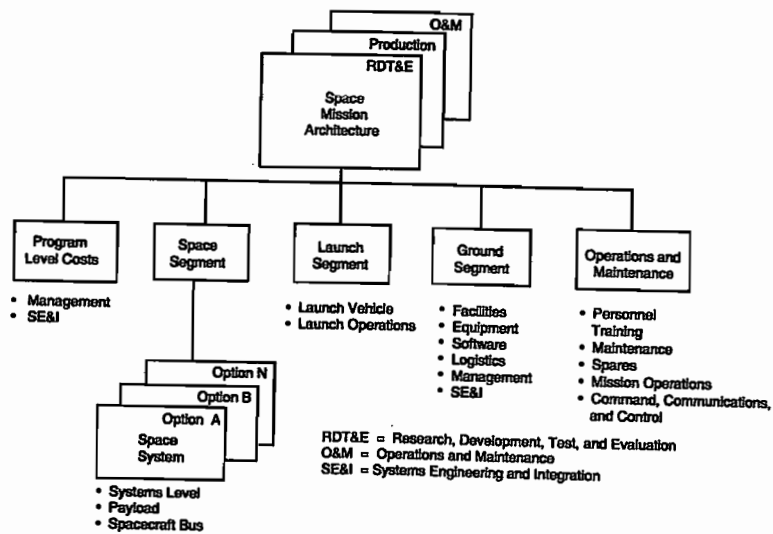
O&M
Production
RDT&E
Space Mission Architecture

Program Level Costs
• Management
• SE&I

Space Segment

Option N
Option B
Option A
Space System
• Systems Level
• Payload
• Spacecraft Bus

Launch Segment
• Launch Vehicle
• Launch Operations

Ground Segment
• Facilities
• Equipment
• Software
• Logistics
• Management
• SE&I

Operations and Maintenance
• Personnel Training
• Maintenance
• Spares
• Mission Operations
• Command, Communications, and Control

RDT&E = Research, Development, Test, and Evaluation
O&M = Operations and Maintenance
SE&I = Systems Engineering and Integration